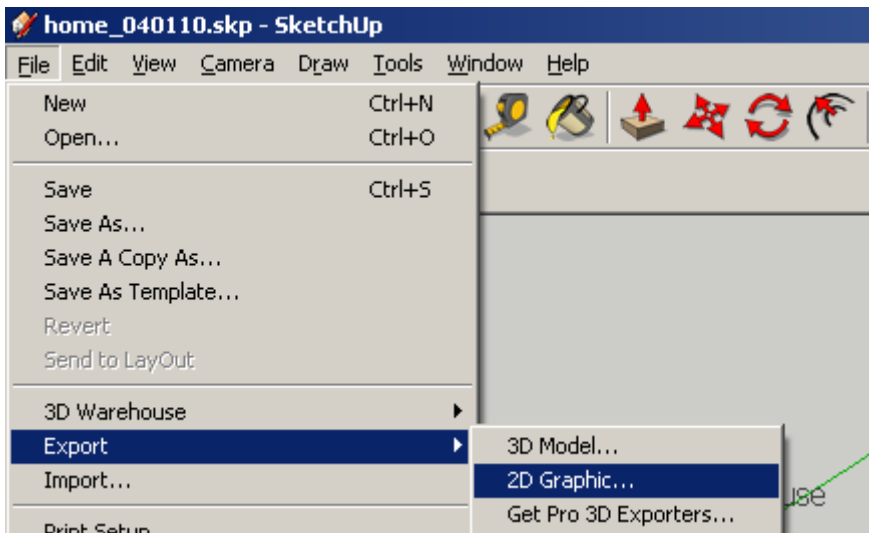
home_040110.skp - SketchUp

File Edit View Camera Draw Tools Window Help

New Ctrl+N
Open... Ctrl+O

Save Ctrl+S
Save As...
Save A Copy As...
Save As Template...
Revert
Send to LayOut

3D Warehouse
Export
Import...

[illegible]

3D Model...
2D Graphic...
Get Pro 3D Exporters...

use